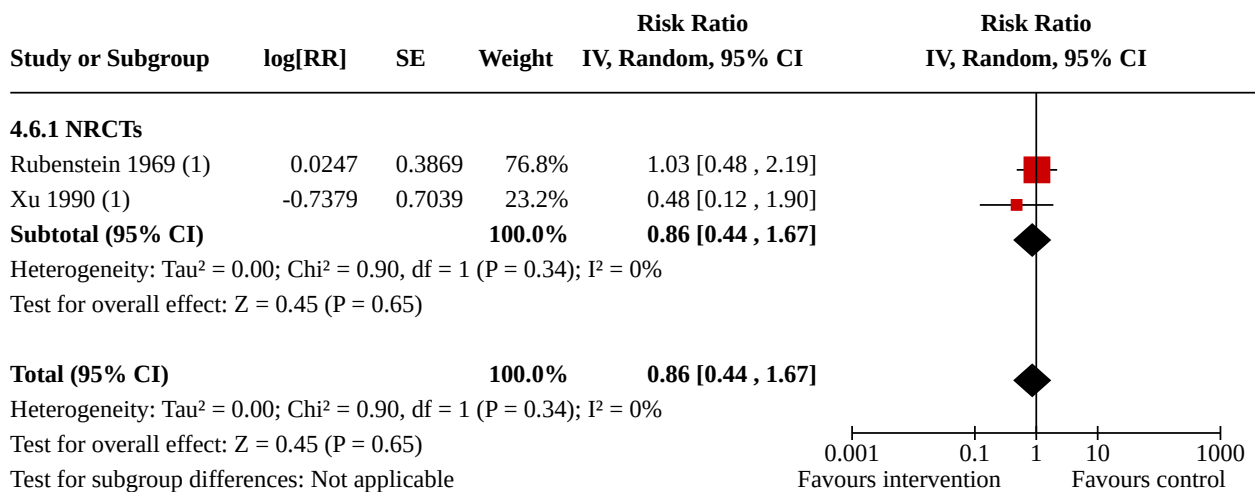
| Study or Subgroup | log[RR] | SE | Weight | Risk Ratio IV, Random, 95% CI |
|---|---|---|---|---|
| **4.6.1 NRCTs** | | | | |
| Rubenstein 1969 (1) | 0.0247 | 0.3869 | 76.8% | 1.03 [0.48 , 2.19] |
| Xu 1990 (1) | -0.7379 | 0.7039 | 23.2% | 0.48 [0.12 , 1.90] |
| **Subtotal (95% CI)** | | | **100.0%** | **0.86 [0.44 , 1.67]** |

Heterogeneity: Tau² = 0.00; Chi² = 0.90, df = 1 (P = 0.34); I² = 0%
Test for overall effect: Z = 0.45 (P = 0.65)

| | | | | |
|---|---|---|---|---|
| **Total (95% CI)** | | | **100.0%** | **0.86 [0.44 , 1.67]** |

Heterogeneity: Tau² = 0.00; Chi² = 0.90, df = 1 (P = 0.34); I² = 0%
Test for overall effect: Z = 0.45 (P = 0.65)
Test for subgroup differences: Not applicable

Risk Ratio
IV, Random, 95% CI

0.001 0.1 1 10 1000
Favours intervention Favours control